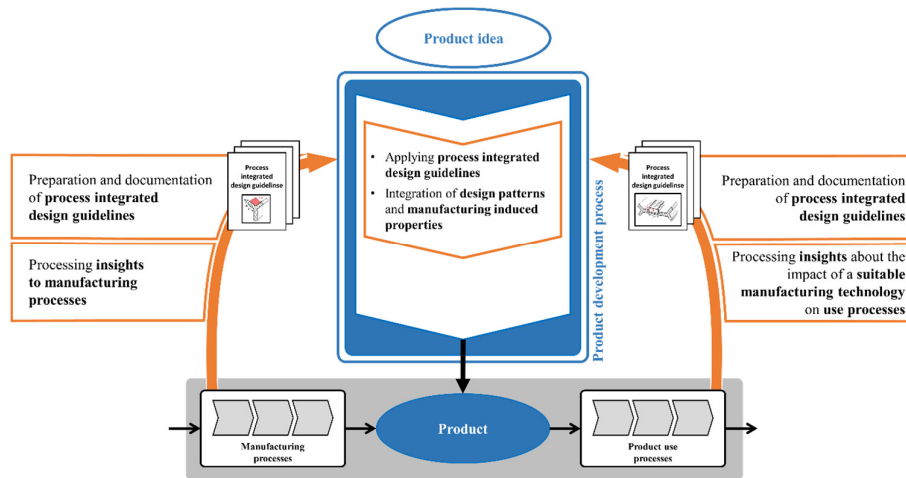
Product idea

Preparation and documentation of **process integrated design guidelines**

Processing **insights to manufacturing processes**

Process integrated design guidelinse

- Applying **process integrated design guidelines**
- Integration of **design patterns** and **manufacturing induced properties**

Product development process

Process integrated design guidelinse

Preparation and documentation of **process integrated design guidelines**

Processing **insights** about the impact of a **suitable manufacturing technology** on **use processes**

Manufacturing processes

Product

Product use processes